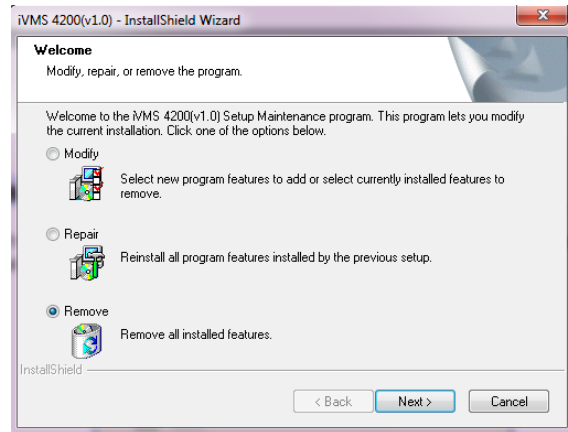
iVMS 4200(v1.0) - InstallShield Wizard

Welcome
Modify, repair, or remove the program.

Welcome to the iVMS 4200(v1.0) Setup Maintenance program. This program lets you modify the current installation. Click one of the options below.

Modify
Select new program features to add or select currently installed features to remove.

Repair
Reinstall all program features installed by the previous setup.

Remove
Remove all installed features.

InstallShield

< Back
Next >
Cancel